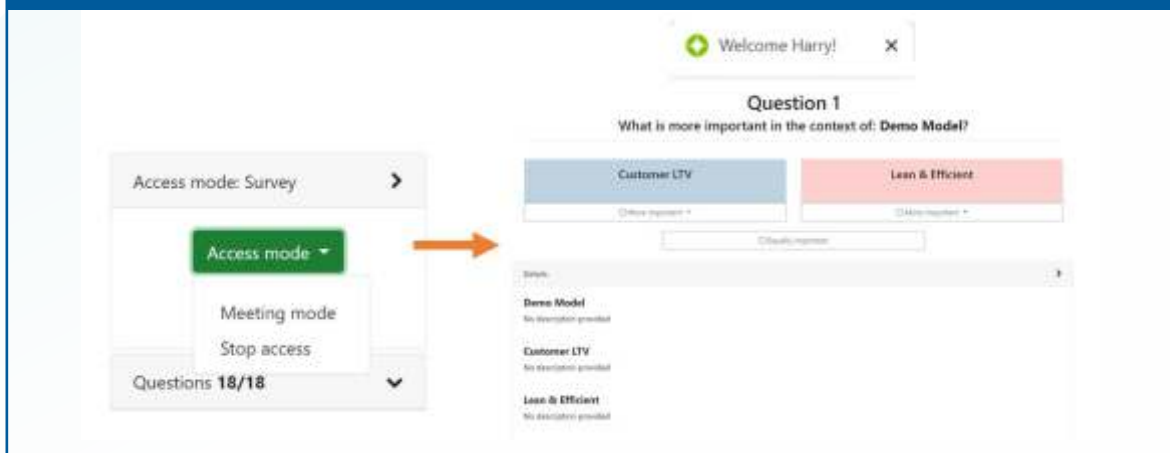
Access mode: Survey

Access mode

Meeting mode

Stop access

Questions **18/18**

Welcome Harry! ×

Question 1

What is more important in the context of: **Demo Model**?

Customer LTV

Lean & Efficient

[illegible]

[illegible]

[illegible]

Details

**Demo Model**

No description provided

**Customer LTV**

No description provided

**Lean & Efficient**

No description provided